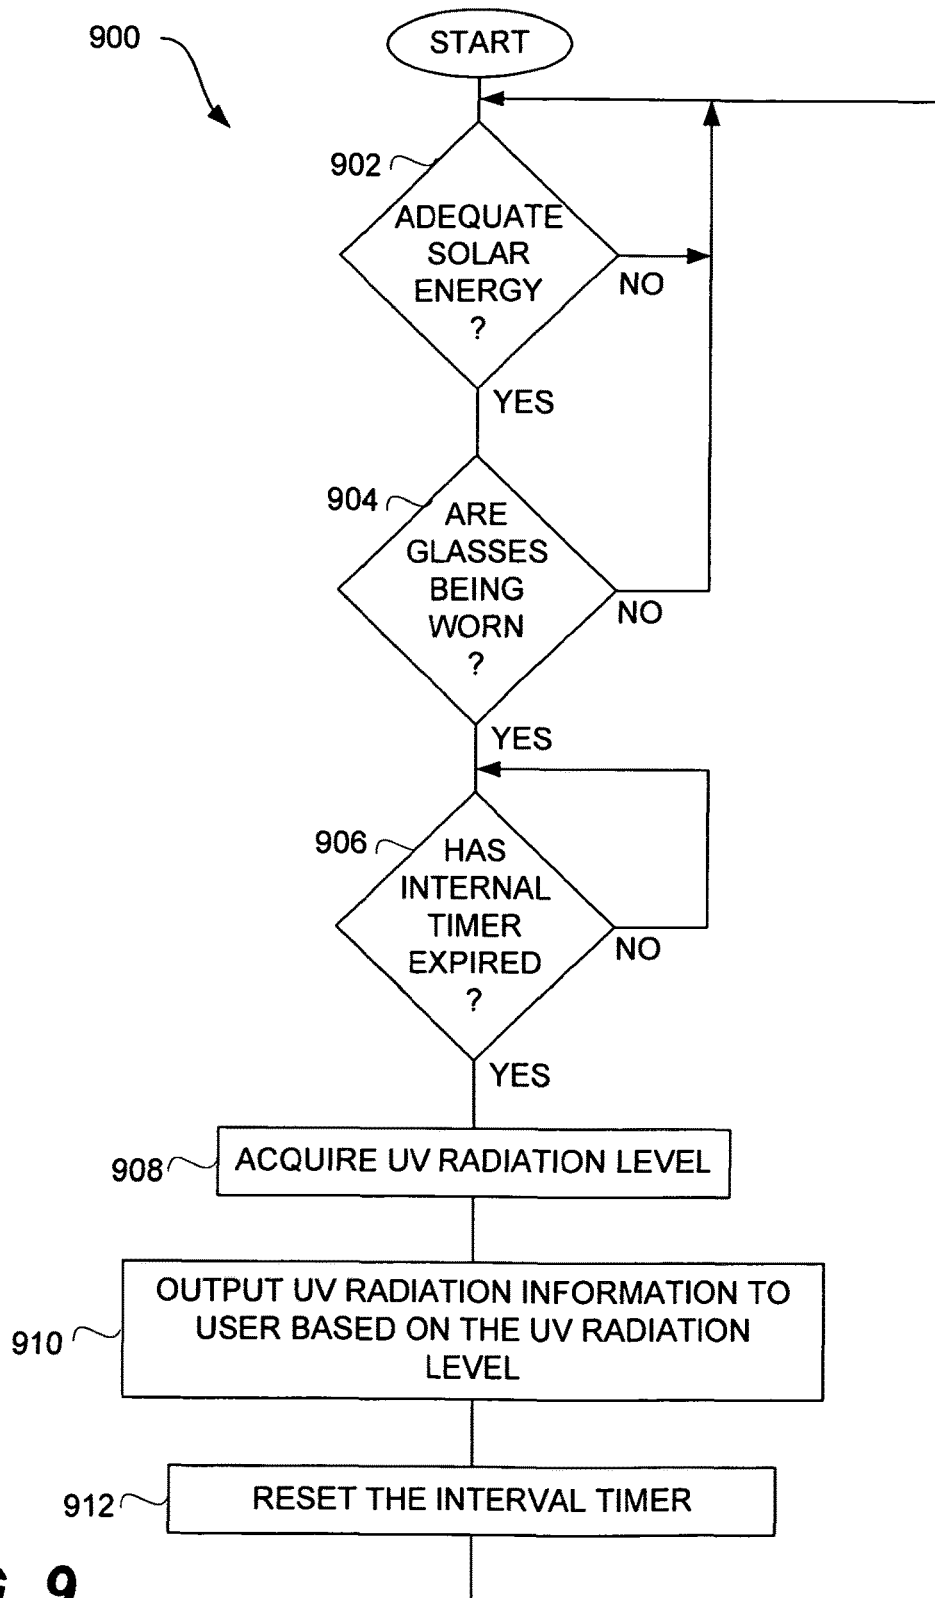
900

START

902

ADEQUATE SOLAR ENERGY ?

NO

YES

904

ARE GLASSES BEING WORN ?

NO

YES

906

HAS INTERNAL TIMER EXPIRED ?

NO

YES

908

ACQUIRE UV RADIATION LEVEL

910

OUTPUT UV RADIATION INFORMATION TO USER BASED ON THE UV RADIATION LEVEL

912

RESET THE INTERVAL TIMER

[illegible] 9